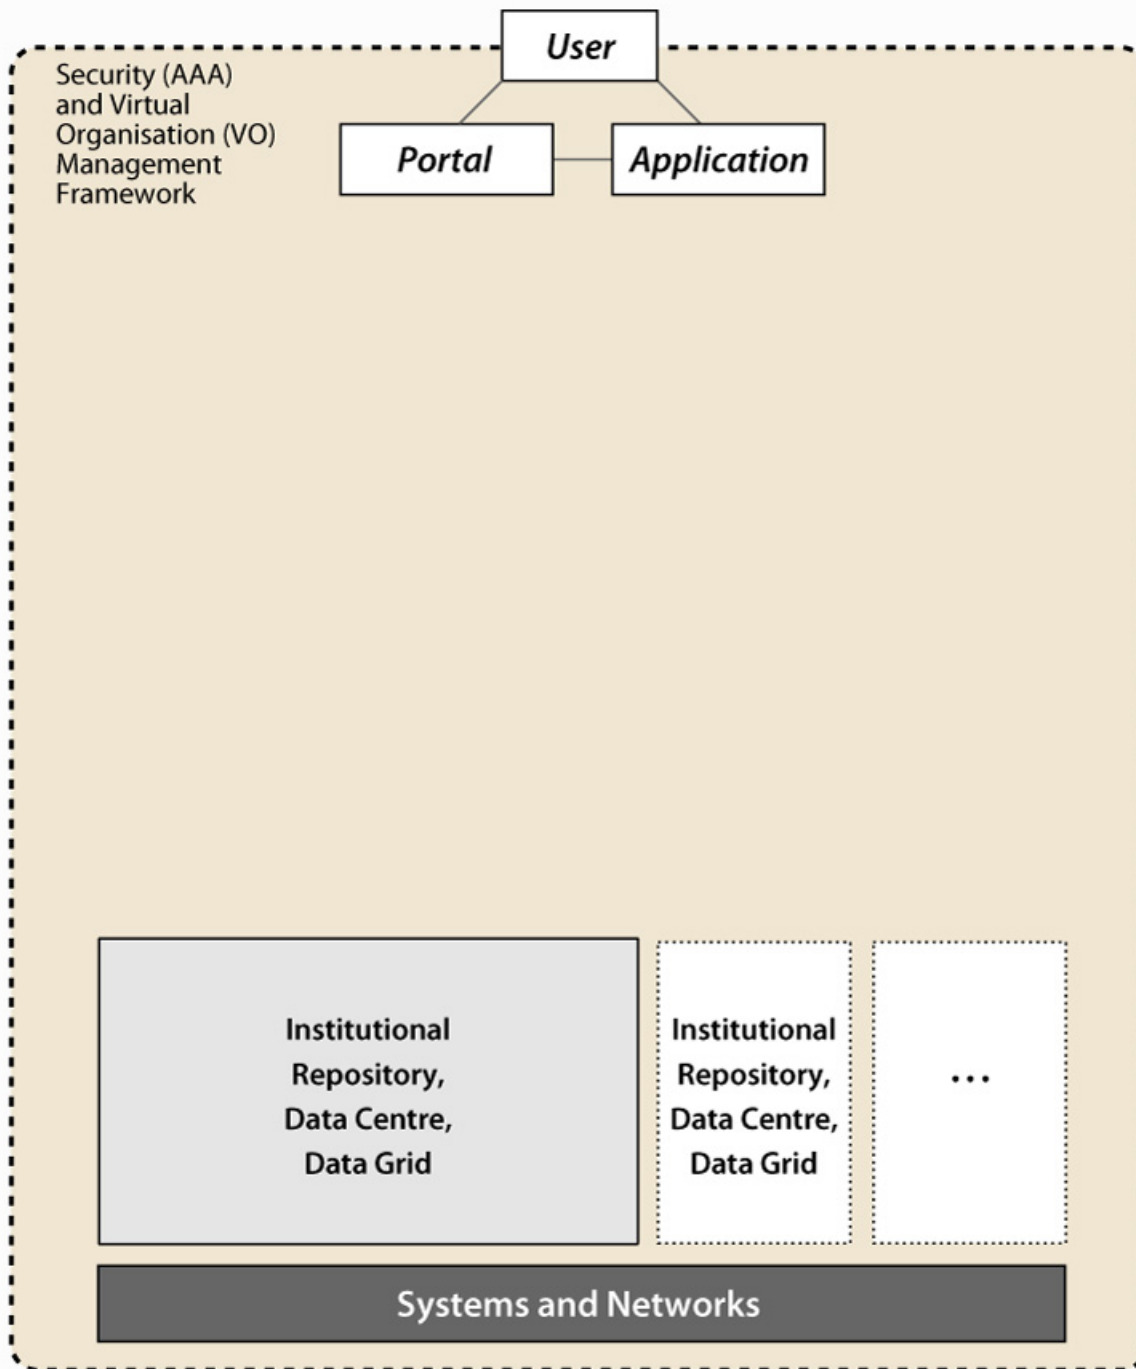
User

Security (AAA) and Virtual Organisation (VO) Management Framework

Portal

Application

Institutional Repository, Data Centre, Data Grid

Institutional Repository, Data Centre, Data Grid

...

Systems and Networks